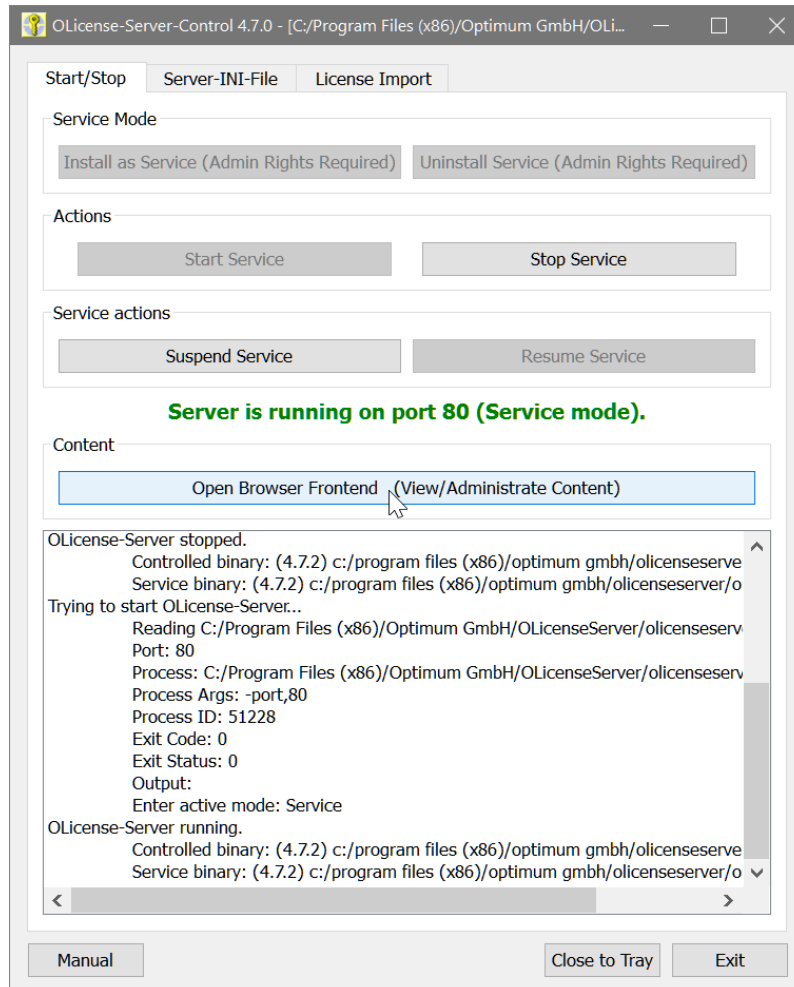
OLicense-Server-Control 4.7.0 - [C:/Program Files (x86)/Optimum GmbH/OLi...

Start/Stop
Server-INI-File
License Import

Service Mode
Install as Service (Admin Rights Required)
Uninstall Service (Admin Rights Required)

Actions
Start Service
Stop Service

Service actions
Suspend Service
Resume Service

Server is running on port 80 (Service mode).

Content
Open Browser Frontend (View/Administrate Content)

OLicense-Server stopped.
Controlled binary: (4.7.2) c:/program files (x86)/optimum gmbh/olicenseserve
Service binary: (4.7.2) c:/program files (x86)/optimum gmbh/olicenseserver/o
Trying to start OLicense-Server...
Reading C:/Program Files (x86)/Optimum GmbH/OLicenseServer/olicenseserv
Port: 80
Process: C:/Program Files (x86)/Optimum GmbH/OLicenseServer/olicenseserv
Process Args: -port,80
Process ID: 51228
Exit Code: 0
Exit Status: 0
Output:
Enter active mode: Service
OLicense-Server running.
Controlled binary: (4.7.2) c:/program files (x86)/optimum gmbh/olicenseserve
Service binary: (4.7.2) c:/program files (x86)/optimum gmbh/olicenseserver/o

Manual
Close to Tray
Exit